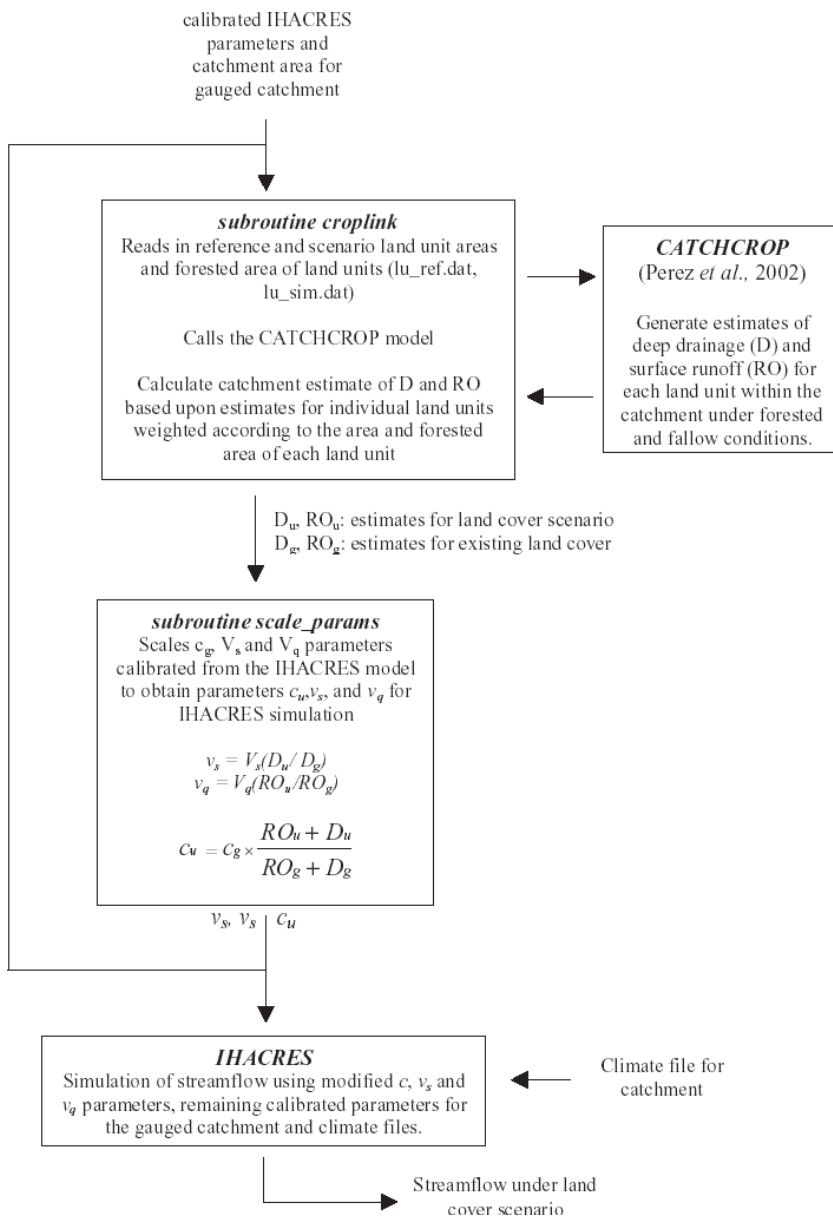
calibrated IHACRES parameters and catchment area for gauged catchment

***subroutine croplink***
Reads in reference and scenario land unit areas and forested area of land units (lu_ref.dat, lu_sim.dat)

Calls the CATCHCROP model

Calculate catchment estimate of D and RO based upon estimates for individual land units weighted according to the area and forested area of each land unit

***CATCHCROP***
(Perez *et al.*, 2002)

Generate estimates of deep drainage (D) and surface runoff (RO) for each land unit within the catchment under forested and fallow conditions.

$D_u$, $RO_u$: estimates for land cover scenario
$D_g$, $RO_g$: estimates for existing land cover

***subroutine scale_params***
Scales $c_g$, $V_s$ and $V_q$ parameters calibrated from the IHACRES model to obtain parameters $c_u$,$v_s$, and $v_q$ for IHACRES simulation

$v_s = V_s(D_u / D_g)$
$v_q = V_q(RO_u/RO_g)$

$c_u = c_g \times \frac{RO_u + D_u}{RO_g + D_g}$

$v_s$, $v_s$ | $c_u$

***IHACRES***
Simulation of streamflow using modified $c$, $v_s$ and $v_q$ parameters, remaining calibrated parameters for the gauged catchment and climate files.

Climate file for catchment

Streamflow under land cover scenario